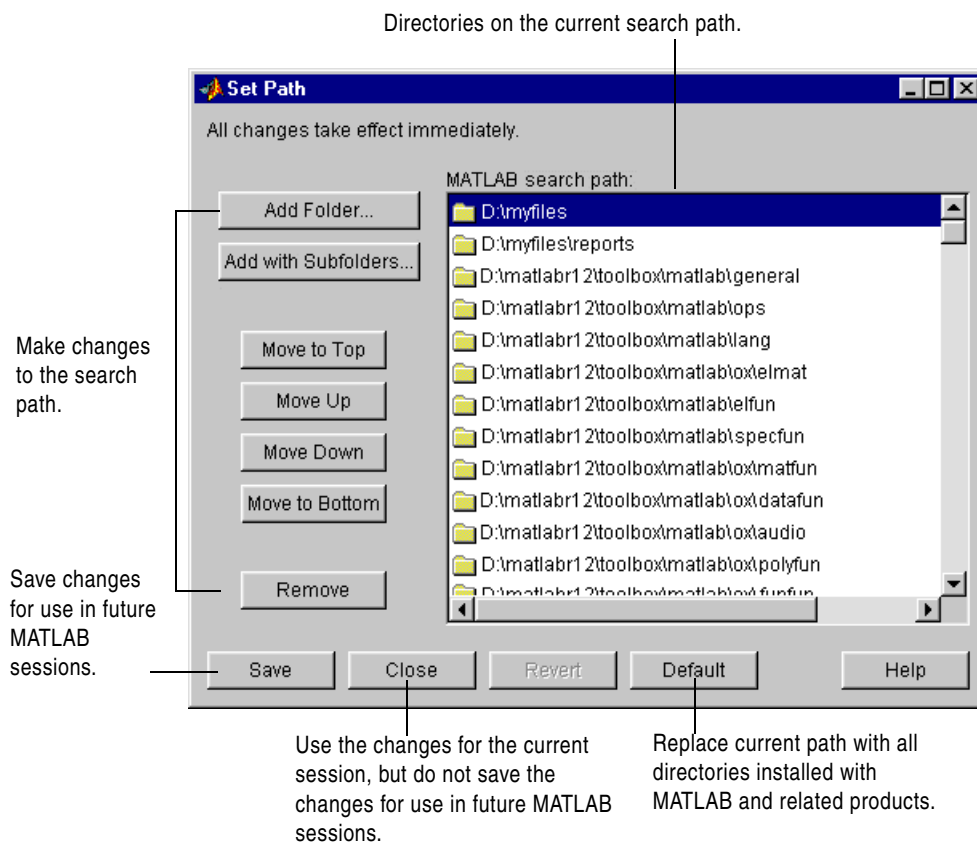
Directories on the current search path.

Set Path

All changes take effect immediately.

MATLAB search path:

Add Folder...

Add with Subfolders...

Make changes to the search path.

Move to Top

Move Up

Move Down

Move to Bottom

Remove

D:\myfiles
D:\myfiles\reports
D:\matlabr12\toolbox\matlab\general
D:\matlabr12\toolbox\matlab\ops
D:\matlabr12\toolbox\matlab\lang
D:\matlabr12\toolbox\matlab\ox\elmat
D:\matlabr12\toolbox\matlab\elfun
D:\matlabr12\toolbox\matlab\specfun
D:\matlabr12\toolbox\matlab\ox\matfun
D:\matlabr12\toolbox\matlab\ox\datafun
D:\matlabr12\toolbox\matlab\ox\audio
D:\matlabr12\toolbox\matlab\ox\polyfun
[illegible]

Save changes for use in future MATLAB sessions.

Save

Close

Revert

Default

Help

Use the changes for the current session, but do not save the changes for use in future MATLAB sessions.

Replace current path with all directories installed with MATLAB and related products.